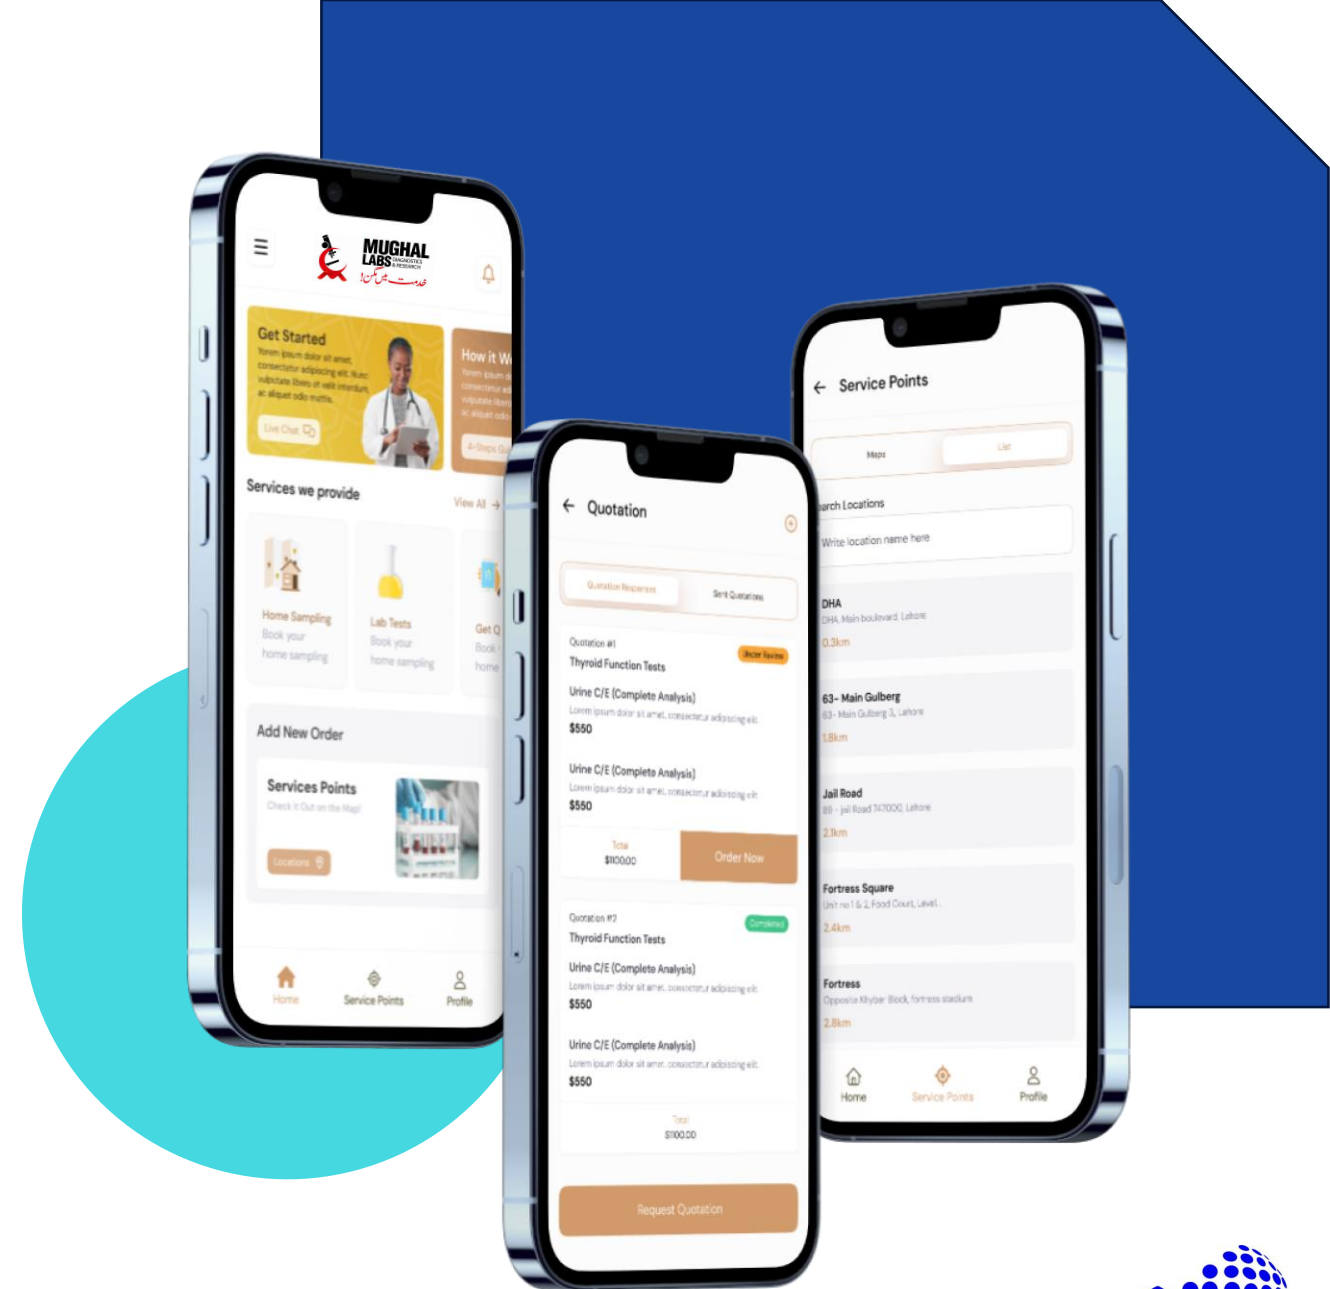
MUGHAL LABS DIAGNOSTICS & RESEARCH
خدمت میں مگن

Get Started
Lorem ipsum dolor sit amet, consectetur adipiscing elit. Nunc vulputate libero et velit interdum, ac aliquet odio mattis.
Live Chat

How it W
Lorem ipsum d consectetur ad vulputate liber ac aliquet odio
4-Steps Gu

Services we provide
View All

Home Sampling
Book your home sampling

Lab Tests
Book your home sampling

Get Q
Book home

Add New Order

Services Points
Check it Out on the Map!
Locations

Home
Service Points
Profile

Quotation

Quotation Responses
Sent Quotations

Quotation #1
Under Review
Thyroid Function Tests
Urine C/E (Complete Analysis)
Lorem ipsum dolor sit amet, consectetur adipiscing elit.
$550
Urine C/E (Complete Analysis)
Lorem ipsum dolor sit amet, consectetur adipiscing elit.
$550
Total
$1100.00
Order Now

Quotation #2
Completed
Thyroid Function Tests
Urine C/E (Complete Analysis)
Lorem ipsum dolor sit amet, consectetur adipiscing elit.
$550
Urine C/E (Complete Analysis)
Lorem ipsum dolor sit amet, consectetur adipiscing elit.
$550
Total
$1100.00

Request Quotation

Service Points

Maps
List

arch Locations
Write location name here

DHA
DHA, Main boulevard, Lahore
0.3km

63- Main Gulberg
63- Main Gulberg 3, Lahore
1.8km

Jail Road
89 - jail Road 747000, Lahore
2.1km

Fortress Square
Unit no 1 & 2, Food Court, Level
2.4km

Fortress
Opposite Khyber Block, fortress stadium
2.8km

Home
Service Points
Profile